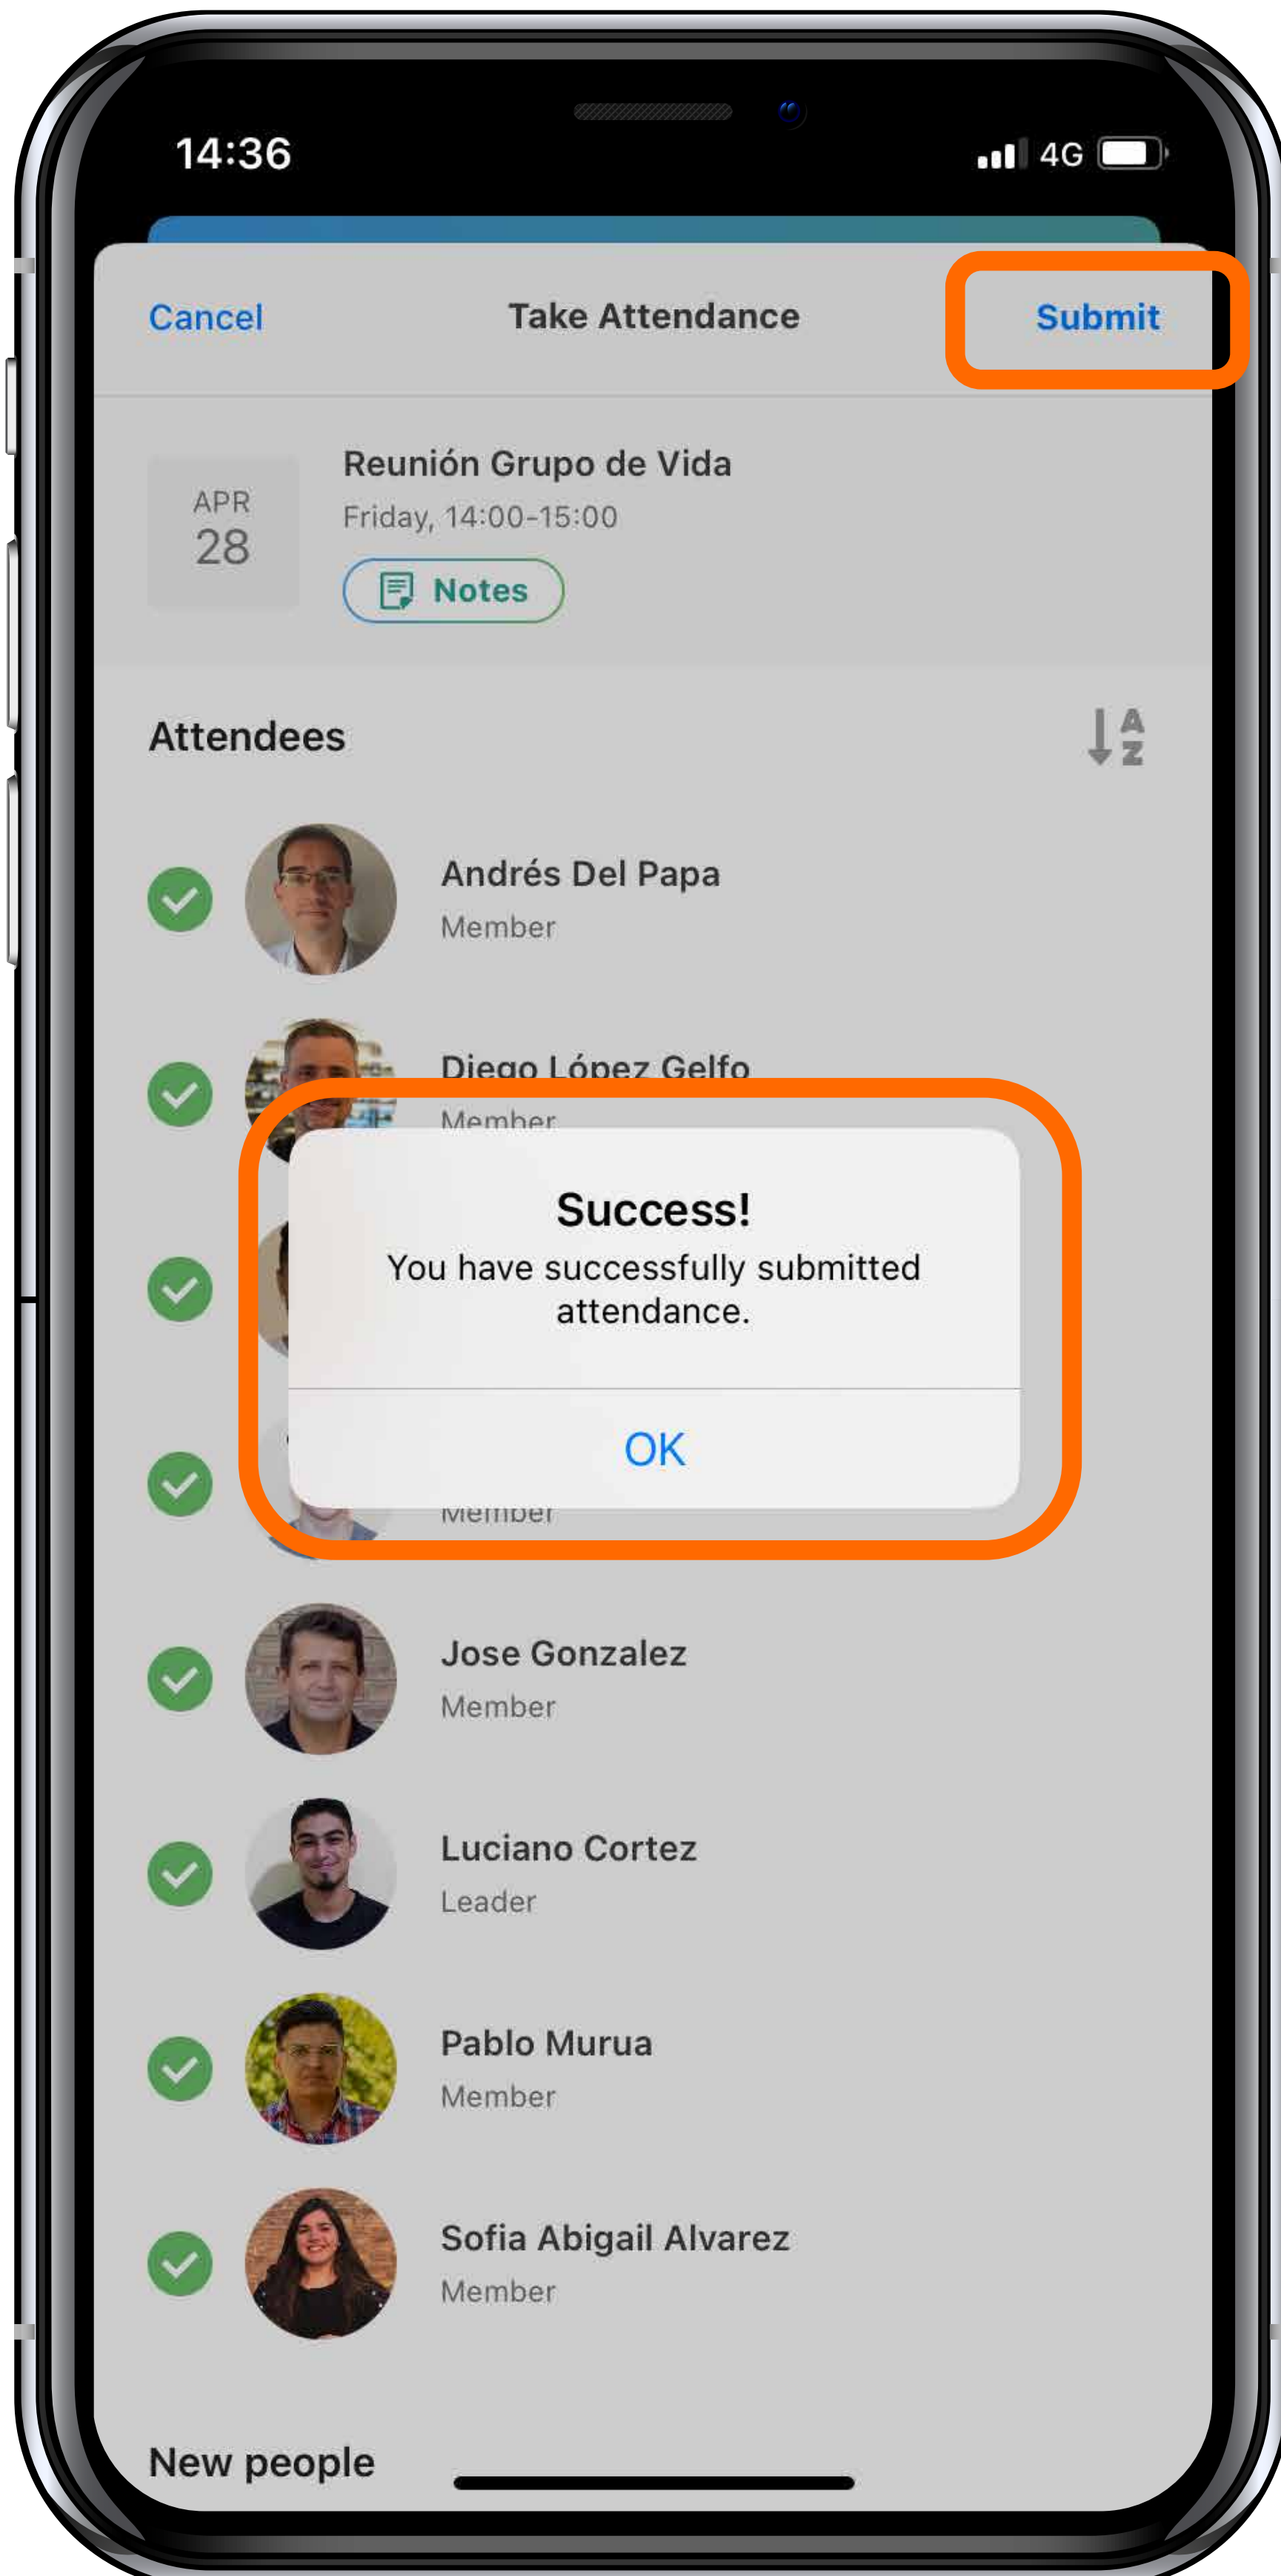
14:36 4G

Cancel Take Attendance Submit

APR 28

Reunión Grupo de Vida
Friday, 14:00-15:00
Notes

Attendees

Andrés Del Papa
Member

Diego López Gelfo
Member

Success!
You have successfully submitted attendance.
OK

Member

Jose Gonzalez
Member

Luciano Cortez
Leader

Pablo Murua
Member

Sofia Abigail Alvarez
Member

New people